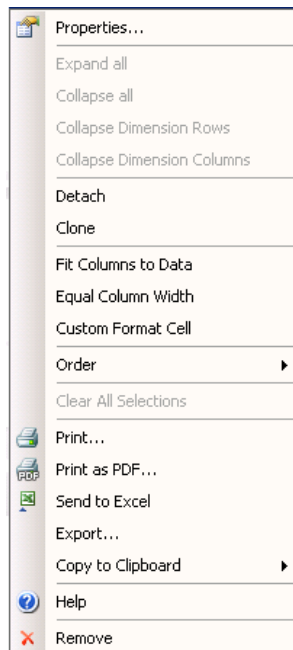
Properties...
Expand all
Collapse all
Collapse Dimension Rows
Collapse Dimension Columns
Detach
Clone
Fit Columns to Data
Equal Column Width
Custom Format Cell
Order
Clear All Selections
Print...
PDF
Print as PDF...
Send to Excel
Export...
Copy to Clipboard
Help
Remove